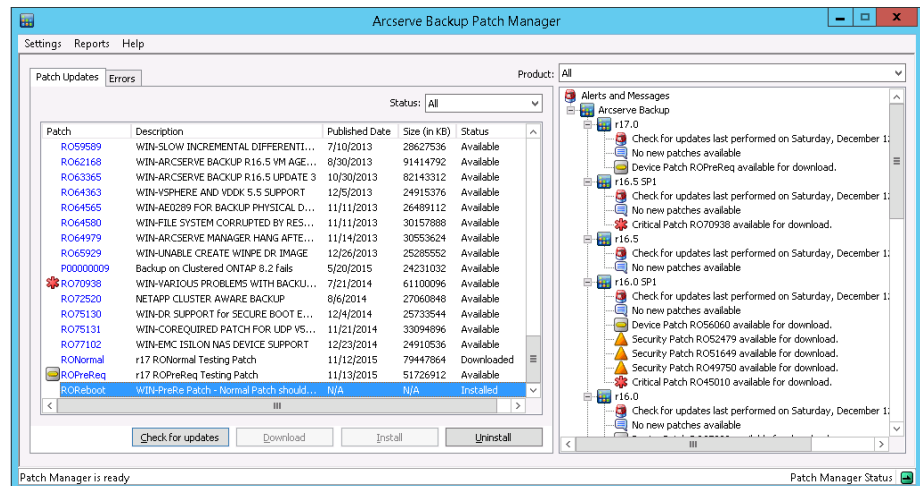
Arcserve Backup Patch Manager

Settings Reports Help

Patch Updates | Errors

Product: All

Status: All

| Patch | Description | Published Date | Size (in KB) | Status |
|---|---|---|---|---|
| RO59589 | WIN-SLOW INCREMENTAL DIFFERENTI... | 7/10/2013 | 28627536 | Available |
| RO62168 | WIN-ARCSERVE BACKUP R16.5 VM AGE... | 8/30/2013 | 91414792 | Available |
| RO63365 | WIN-ARCSERVE BACKUP R16.5 UPDATE 3 | 10/30/2013 | 82143312 | Available |
| RO64363 | WIN-VSPHERE AND VDDK 5.5 SUPPORT | 12/5/2013 | 24915376 | Available |
| RO64565 | WIN-AE0289 FOR BACKUP PHYSICAL D... | 11/11/2013 | 26489112 | Available |
| RO64580 | WIN-FILE SYSTEM CORRUPTED BY RES... | 11/11/2013 | 30157888 | Available |
| RO64979 | WIN-ARCSERVE MANAGER HANG AFTE... | 11/14/2013 | 30553624 | Available |
| RO65929 | WIN-UNABLE CREATE WINPE DR IMAGE | 12/26/2013 | 25285552 | Available |
| P00000009 | Backup on Clustered ONTAP 8.2 fails | 5/20/2015 | 24231032 | Available |
| RO70938 | WIN-VARIOUS PROBLEMS WITH BACKU... | 7/21/2014 | 61100096 | Available |
| RO72520 | NETAPP CLUSTER AWARE BACKUP | 8/6/2014 | 27060848 | Available |
| RO75130 | WIN-DR SUPPORT for SECURE BOOT E... | 12/4/2014 | 25733544 | Available |
| RO75131 | WIN-COREQUIRED PATCH FOR UDP V5... | 11/21/2014 | 33094896 | Available |
| RO77102 | WIN-EMC ISILON NAS DEVICE SUPPORT | 12/23/2014 | 24910536 | Available |
| RONormal | r17 RONormal Testing Patch | 11/12/2015 | 79447864 | Downloaded |
| ROPreReq | r17 ROPreReq Testing Patch | 11/13/2015 | 51726912 | Available |
| captured ROReboot | WIN-PreRe Patch - Normal Patch should... | N/A | N/A | Installed |

Check for updates | Download | Install | Uninstall

Alerts and Messages
Arcserve Backup
r17.0
Check for updates last performed on Saturday, December 1
No new patches available
Device Patch ROPreReq available for download.
r16.5 SP1
Check for updates last performed on Saturday, December 1
No new patches available
Critical Patch RO70938 available for download.
r16.5
Check for updates last performed on Saturday, December 1
No new patches available
r16.0 SP1
Check for updates last performed on Saturday, December 1
No new patches available
Device Patch RO56060 available for download.
Security Patch RO52479 available for download.
Security Patch RO51649 available for download.
Security Patch RO49750 available for download.
Critical Patch RO45010 available for download.
r16.0
Check for updates last performed on Saturday, December 1
No new patches available
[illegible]

Patch Manager is ready
Patch Manager Status